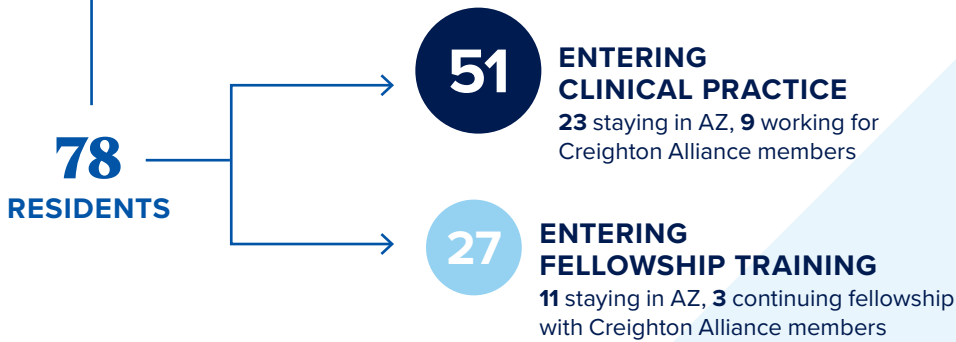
78
RESIDENTS

51
ENTERING CLINICAL PRACTICE
23 staying in AZ, 9 working for Creighton Alliance members

27
ENTERING FELLOWSHIP TRAINING
11 staying in AZ, 3 continuing fellowship with Creighton Alliance members